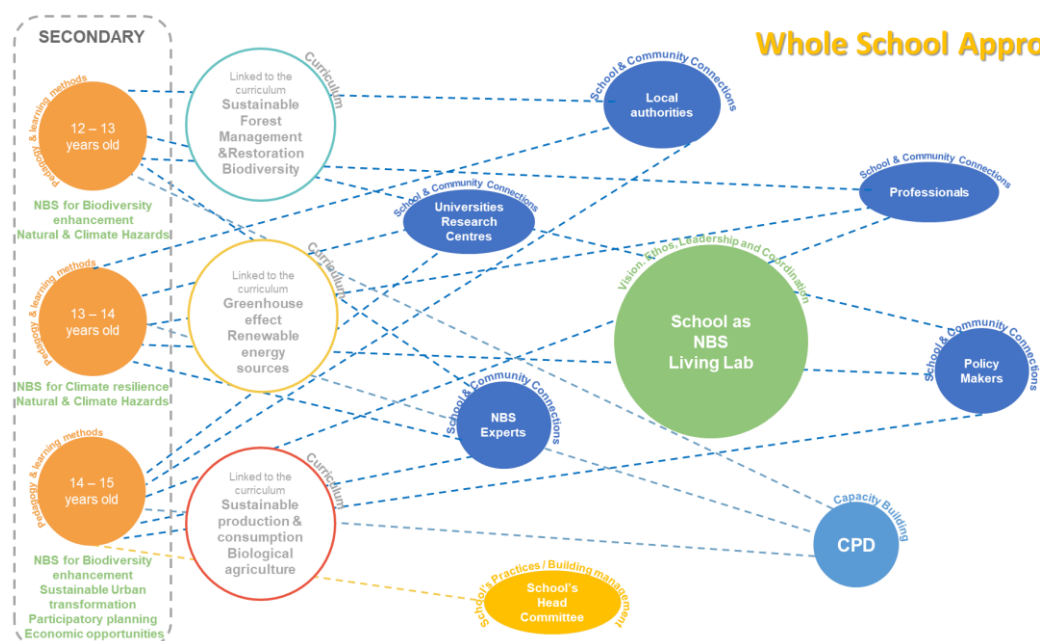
SECONDARY

Whole School Appro

Pedagogy & learning methods
12 – 13 years old

NBS for Biodiversity enhancement
Natural & Climate Hazards

Pedagogy & learning methods
13 – 14 years old

NBS for Climate resilience
Natural & Climate Hazards

Pedagogy & learning methods
14 – 15 years old

NBS for Biodiversity enhancement
Sustainable Urban transformation
Participatory planning
Economic opportunities

Curriculum
Linked to the curriculum
Sustainable Forest Management &Restoration Biodiversity

Curriculum
Linked to the curriculum
Greenhouse effect
Renewable energy sources

Curriculum
Linked to the curriculum
Sustainable production & consumption
Biological agriculture

School & Community Connections
Local authorities

School & Community Connections
Universities Research Centres

School & Community Connections
Professionals

Vision, Ethos, Leadership and Coordination
School as NBS Living Lab

School & Community Connections
Policy Makers

School & Community Connections
NBS Experts

Capacity Building
CPD

School's Practices / Building management
School's Head Committee